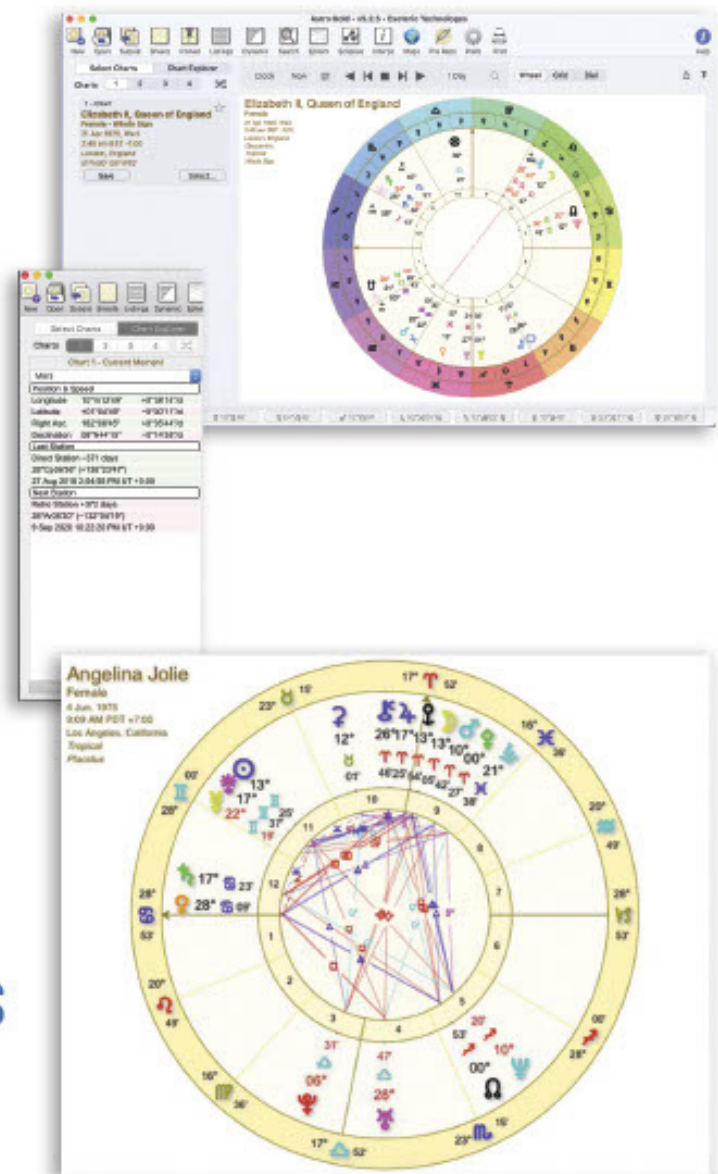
Astro Gold - V5.2.5 - Esoteric Technologies

New Open Subset Sheets Cloned Listings Dynamic Search Synastry Compos Interps Maps Pre Apps Prefs Print Help

Select Charts Chart Explorer

Charts 1 2 3 4

Elizabeth II, Queen of England

Save Select...

Clock Now Wheel Grid List

Elizabeth II, Queen of England
Female

New Open Subset Sheets Listings Dynamic

Select Charts Chart Explorer

Charts 1 2 3 4

Chart 1 - Current Moment

Mars

Position & Speed

Longitude

Latitude

Right Asc.

Declination

Last Station

Direct Station −371 days

27 Aug 2018 3:04:58 PM UT +0:00

Next Station

Retro Station +372 days

9 Sep 2020 10:22:20 PM UT +0:00

Angelina Jolie
Female
4 Jun. 1975
9:09 AM PDT +7:00
Los Angeles, California
Tropical
Placidus

17° 52' 15' 23° 12° 01' 26° 17° 13° 13° 10° 00° 21° 16° 36' 13° 17° 25' 37' 22° 19' 28° 00' 20° 49' 17° 23' 28° 09' 28° 53' 28° 53' 20° 49' 53' 20° 10° 00° 00' 28° 31' 06° 47' 28° 16° 36' 17° 52' 23° 15'

10 11 12 1 2 3 4 5 6 7 8 9